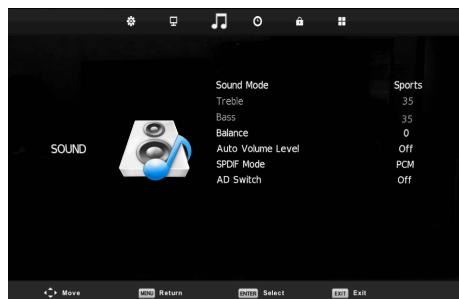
SOUND

| | |
|---|---|
| Sound Mode | Sports |
| Treble | 35 |
| Bass | 35 |
| Balance | 0 |
| Auto Volume Level | Off |
| SPDIF Mode | PCM |
| AD Switch | Off |

Move MENU Return ENTER Select EXIT Exit